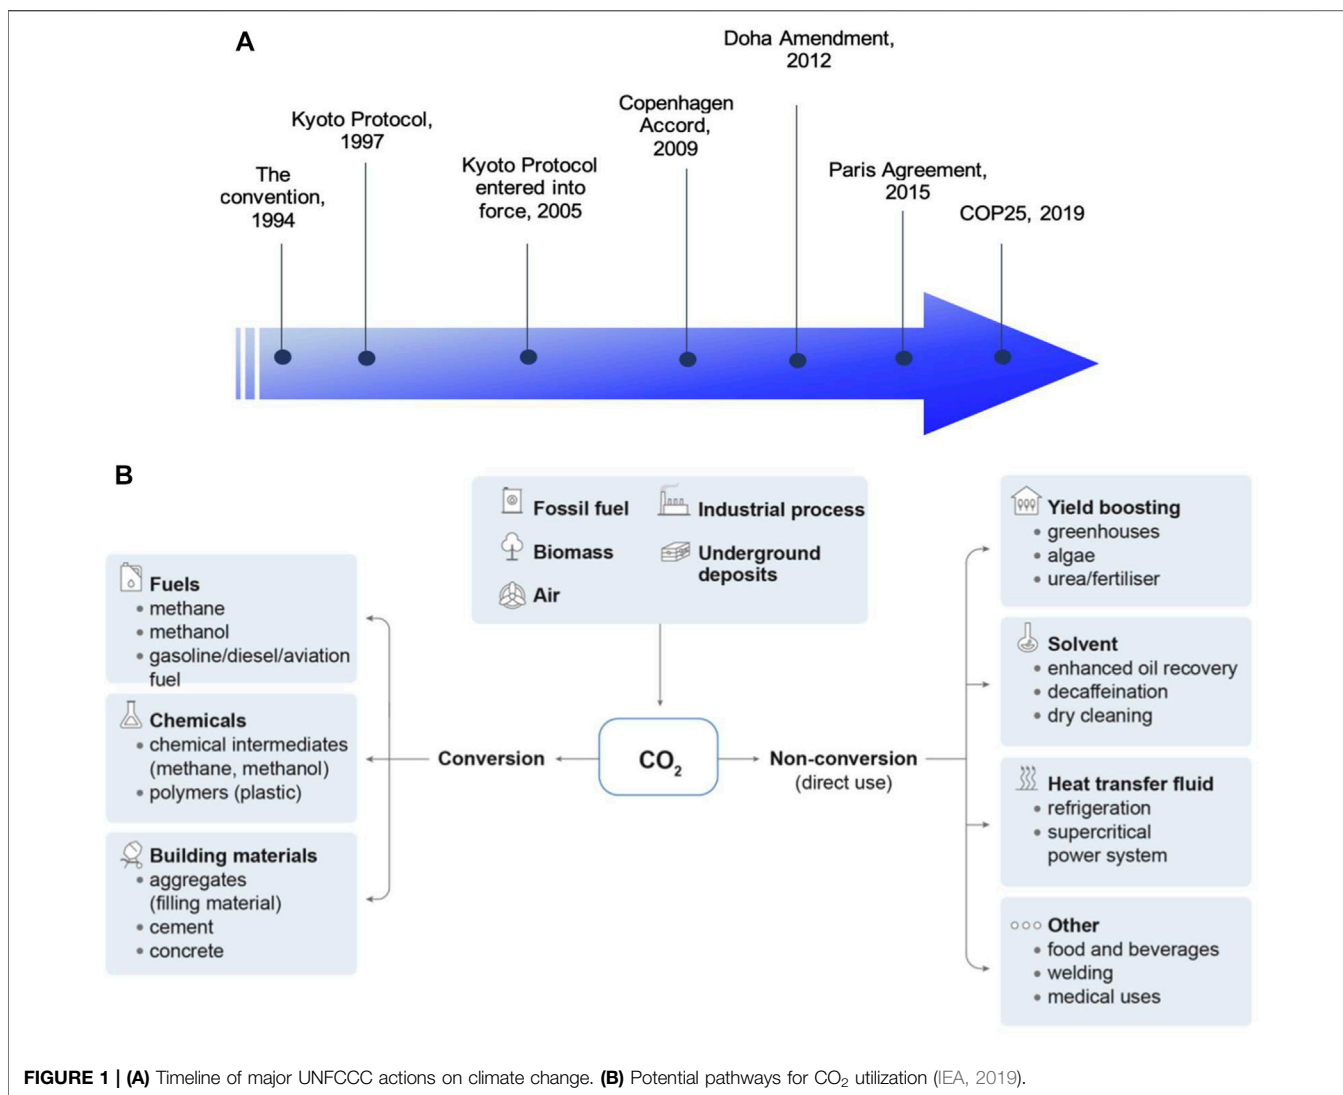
A

The convention, 1994

Kyoto Protocol, 1997

Kyoto Protocol entered into force, 2005

Copenhagen Accord, 2009

Doha Amendment, 2012

Paris Agreement, 2015

COP25, 2019

B

Fossil fuel
Industrial process
Biomass
Underground deposits
Air

$CO_2$

Conversion

Non-conversion (direct use)

Fuels
• methane
• methanol
• gasoline/diesel/aviation fuel

Chemicals
• chemical intermediates (methane, methanol)
• polymers (plastic)

Building materials
• aggregates (filling material)
• cement
• concrete

Yield boosting
• greenhouses
• algae
• urea/fertiliser

Solvent
• enhanced oil recovery
• decaffeination
• dry cleaning

Heat transfer fluid
• refrigeration
• supercritical power system

Other
• food and beverages
• welding
• medical uses

FIGURE 1 | (A) Timeline of major UNFCCC actions on climate change. (B) Potential pathways for $CO_2$ utilization (IEA, 2019).